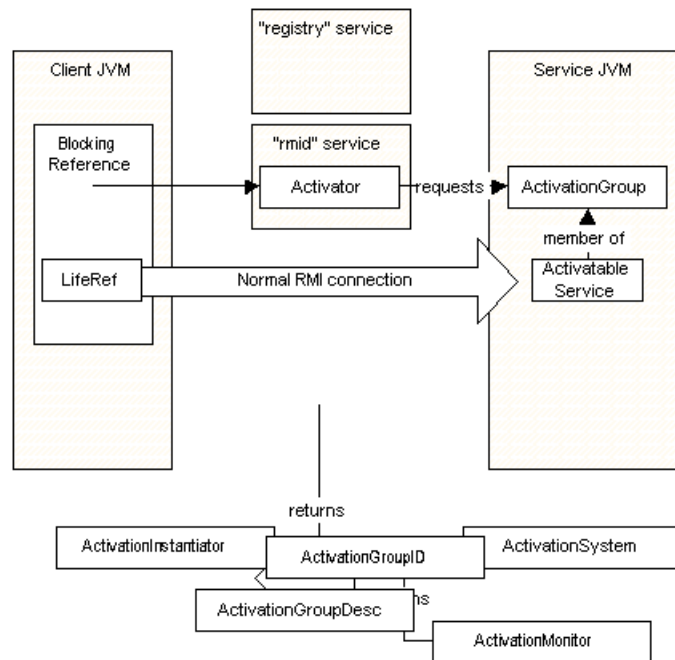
"registry" service

Client JVM

Service JVM

Blocking Reference

"rmid" service

Activator

requests

ActivationGroup

member of

LifeRef

Normal RMI connection

Activatable Service

returns

ActivationInstantiator

ActivationGroupID

ActivationSystem

ns

ActivationGroupDesc

ActivationMonitor